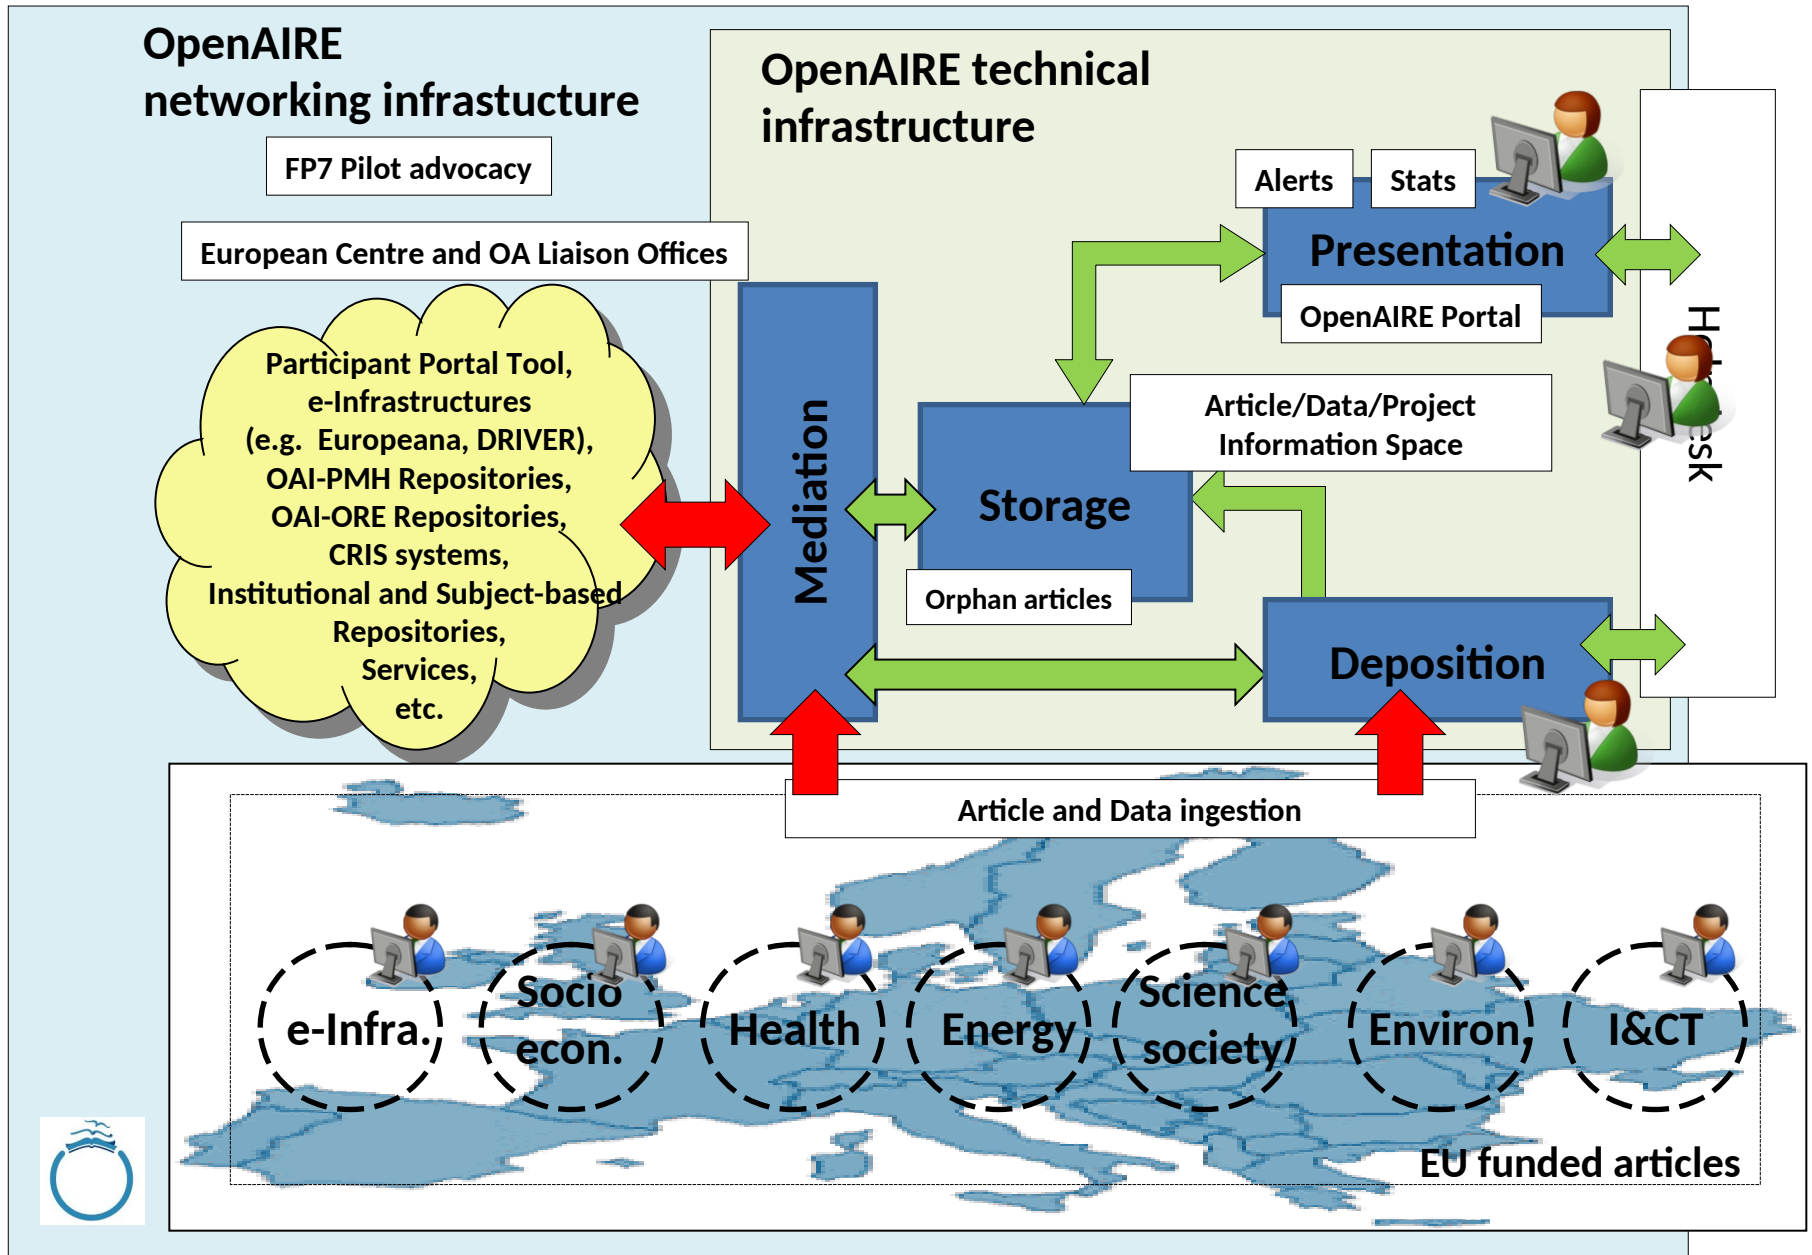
OpenAIRE networking infrastructure

FP7 Pilot advocacy

European Centre and OA Liaison Offices

Participant Portal Tool, e-Infrastructures (e.g. Europeana, DRIVER), OAI-PMH Repositories, OAI-ORE Repositories, CRIS systems, Institutional and Subject-based Repositories, Services, etc.

OpenAIRE technical infrastructure

Alerts

Stats

Presentation

OpenAIRE Portal

Mediation

Storage

Article/Data/Project Information Space

Orphan articles

Deposition

H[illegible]sk

Article and Data ingestion

e-Infra.

Socio econ.

Health

Energy

Science society

Environ.

I&CT

EU funded articles